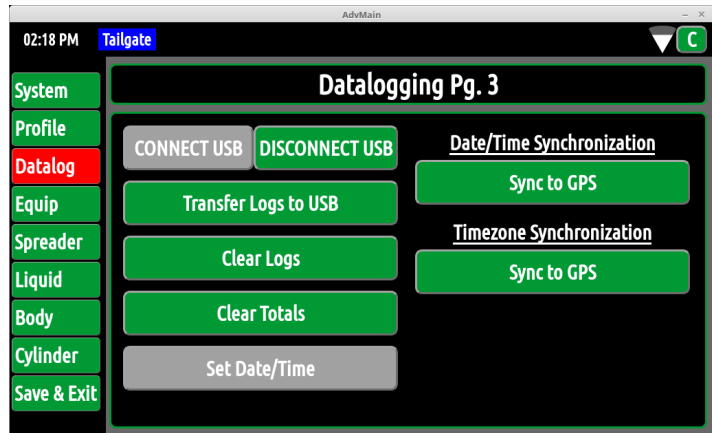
AdvMain

– ×

02:18 PM Tailgate

C

System
Profile
Datalog
Equip
Spreader
Liquid
Body
Cylinder
Save & Exit

Datalogging Pg. 3

CONNECT USB
DISCONNECT USB
Transfer Logs to USB
Clear Logs
Clear Totals
Set Date/Time

Date/Time Synchronization
Sync to GPS

Timezone Synchronization
Sync to GPS